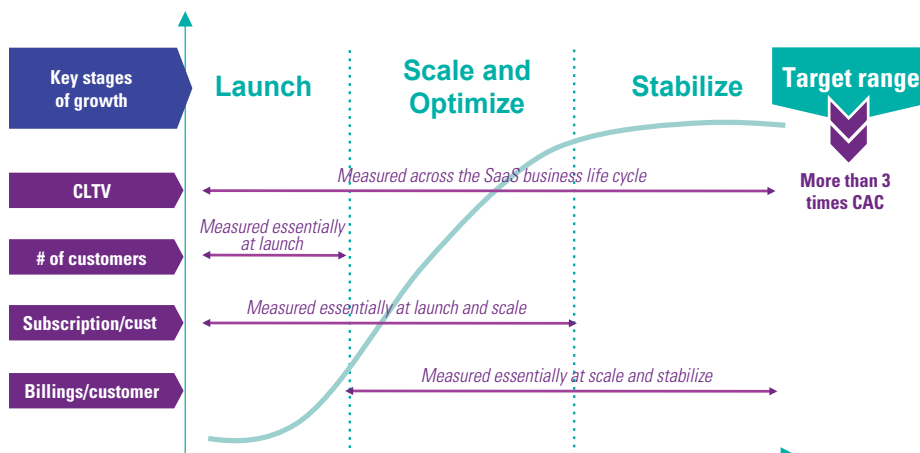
Key stages of growth

Launch

Scale and Optimize

Stabilize

Target range

CLTV

Measured across the SaaS business life cycle

More than 3 times CAC

Measured essentially at launch

# of customers

Subscription/cust

Measured essentially at launch and scale

Billings/customer

Measured essentially at scale and stabilize